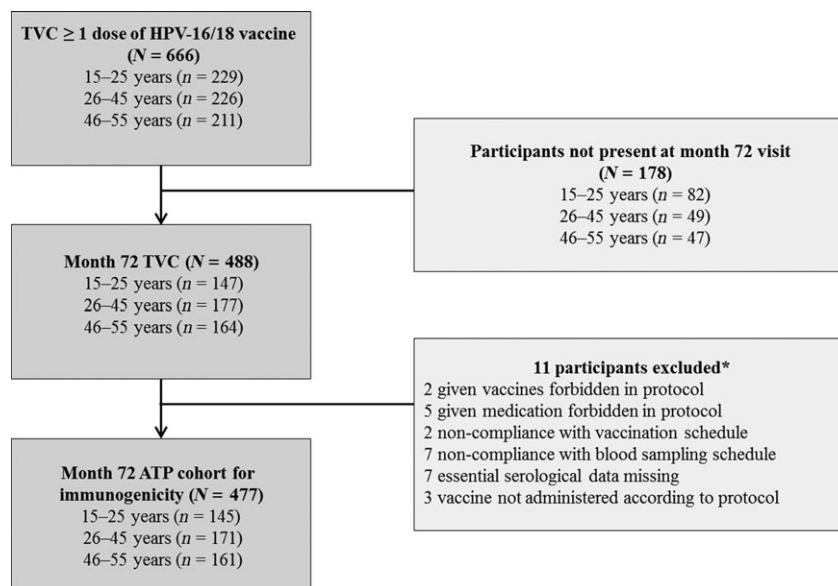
TVC ≥ 1 dose of HPV-16/18 vaccine
(*N* = 666)
15–25 years (*n* = 229)
26–45 years (*n* = 226)
46–55 years (*n* = 211)

Participants not present at month 72 visit
(*N* = 178)
15–25 years (*n* = 82)
26–45 years (*n* = 49)
46–55 years (*n* = 47)

Month 72 TVC (*N* = 488)
15–25 years (*n* = 147)
26–45 years (*n* = 177)
46–55 years (*n* = 164)

11 participants excluded*
2 given vaccines forbidden in protocol
5 given medication forbidden in protocol
2 non-compliance with vaccination schedule
7 non-compliance with blood sampling schedule
7 essential serological data missing
3 vaccine not administered according to protocol

Month 72 ATP cohort for immunogenicity (*N* = 477)
15–25 years (*n* = 145)
26–45 years (*n* = 171)
46–55 years (*n* = 161)